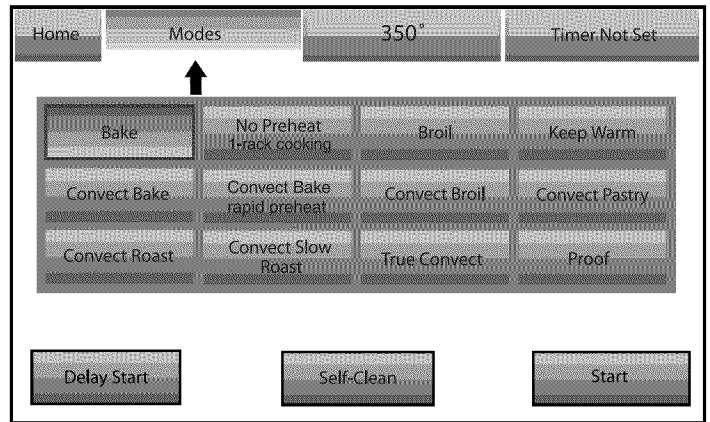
Home Modes 350° Timer Not Set

| Bake | No Preheat 1-rack cooking | Broil | Keep Warm |
|---|---|---|---|
| Convect Bake | Convect Bake rapid preheat | Convect Broil | Convect Pastry |
| Convect Roast | Convect Slow Roast | True Convect | Proof |

Delay Start Self-Clean Start